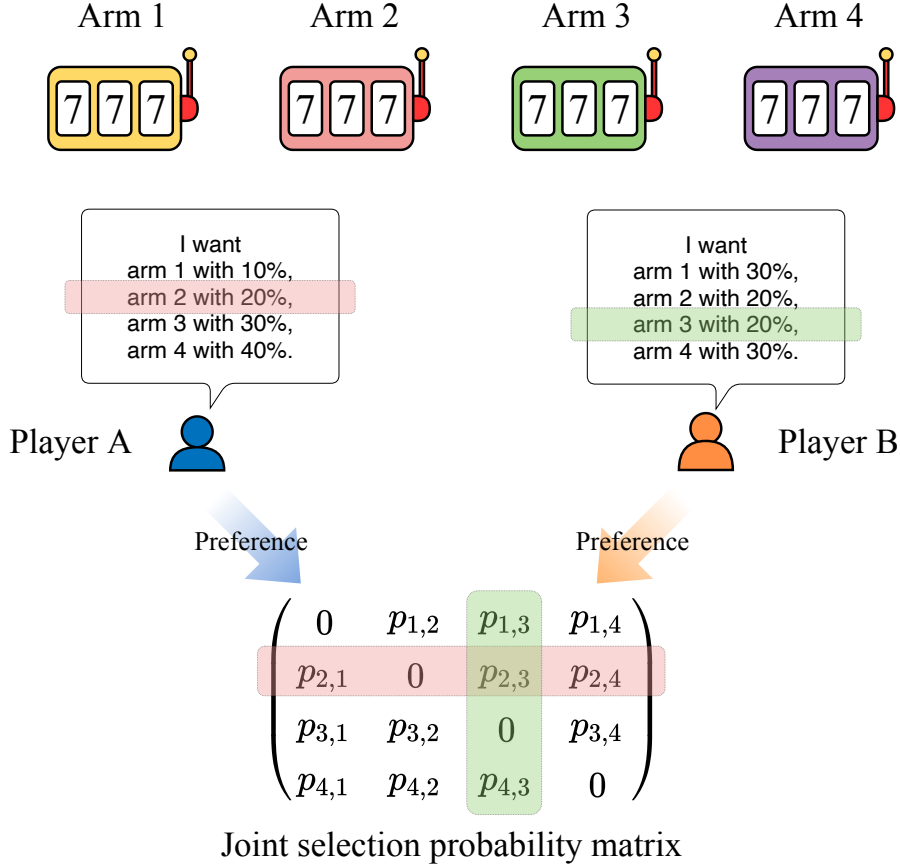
Arm 1 Arm 2 Arm 3 Arm 4

777 777 777 777

I want
arm 1 with 10%,
arm 2 with 20%,
arm 3 with 30%,
arm 4 with 40%.

I want
arm 1 with 30%,
arm 2 with 20%,
arm 3 with 20%,
arm 4 with 30%.

Player A

Player B

Preference

Preference

$\begin{pmatrix} 0 & p_{1,2} & p_{1,3} & p_{1,4} \\ p_{2,1} & 0 & p_{2,3} & p_{2,4} \\ p_{3,1} & p_{3,2} & 0 & p_{3,4} \\ p_{4,1} & p_{4,2} & p_{4,3} & 0 \end{pmatrix}$

Joint selection probability matrix